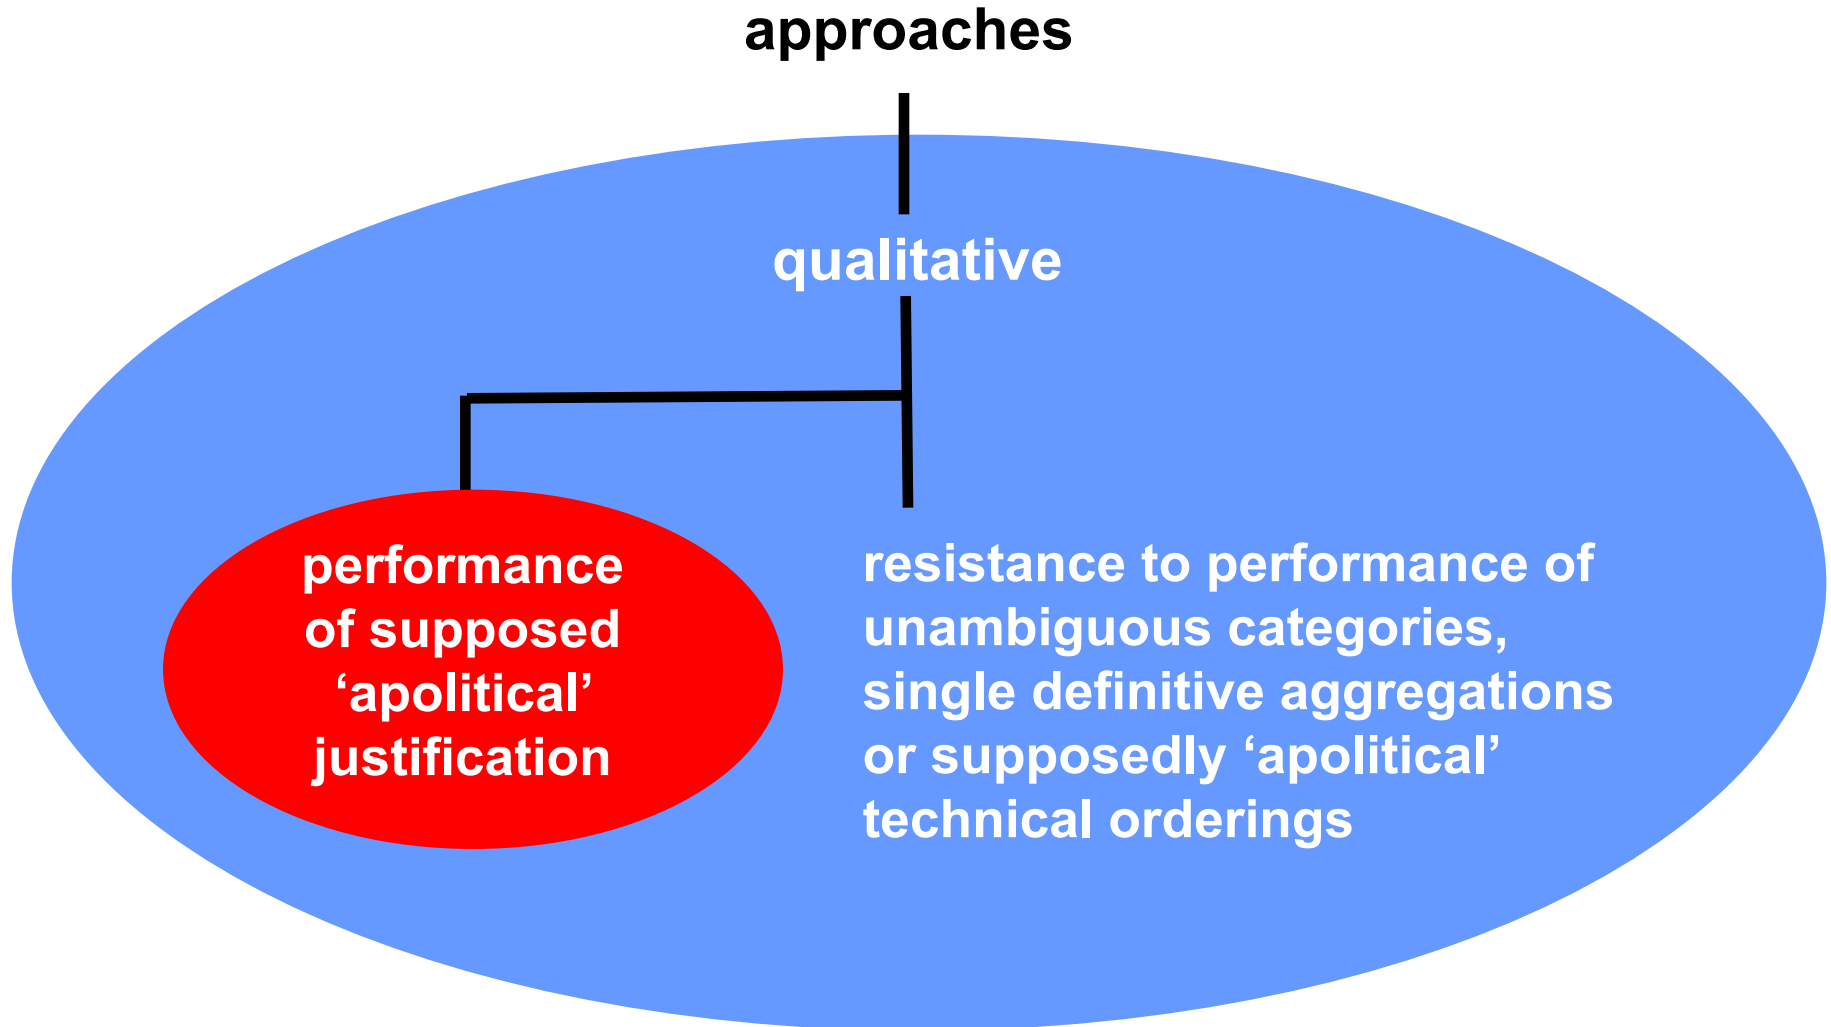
approaches

qualitative

performance of supposed ‘apolitical’ justification

resistance to performance of unambiguous categories, single definitive aggregations or supposedly ‘apolitical’ technical orderings